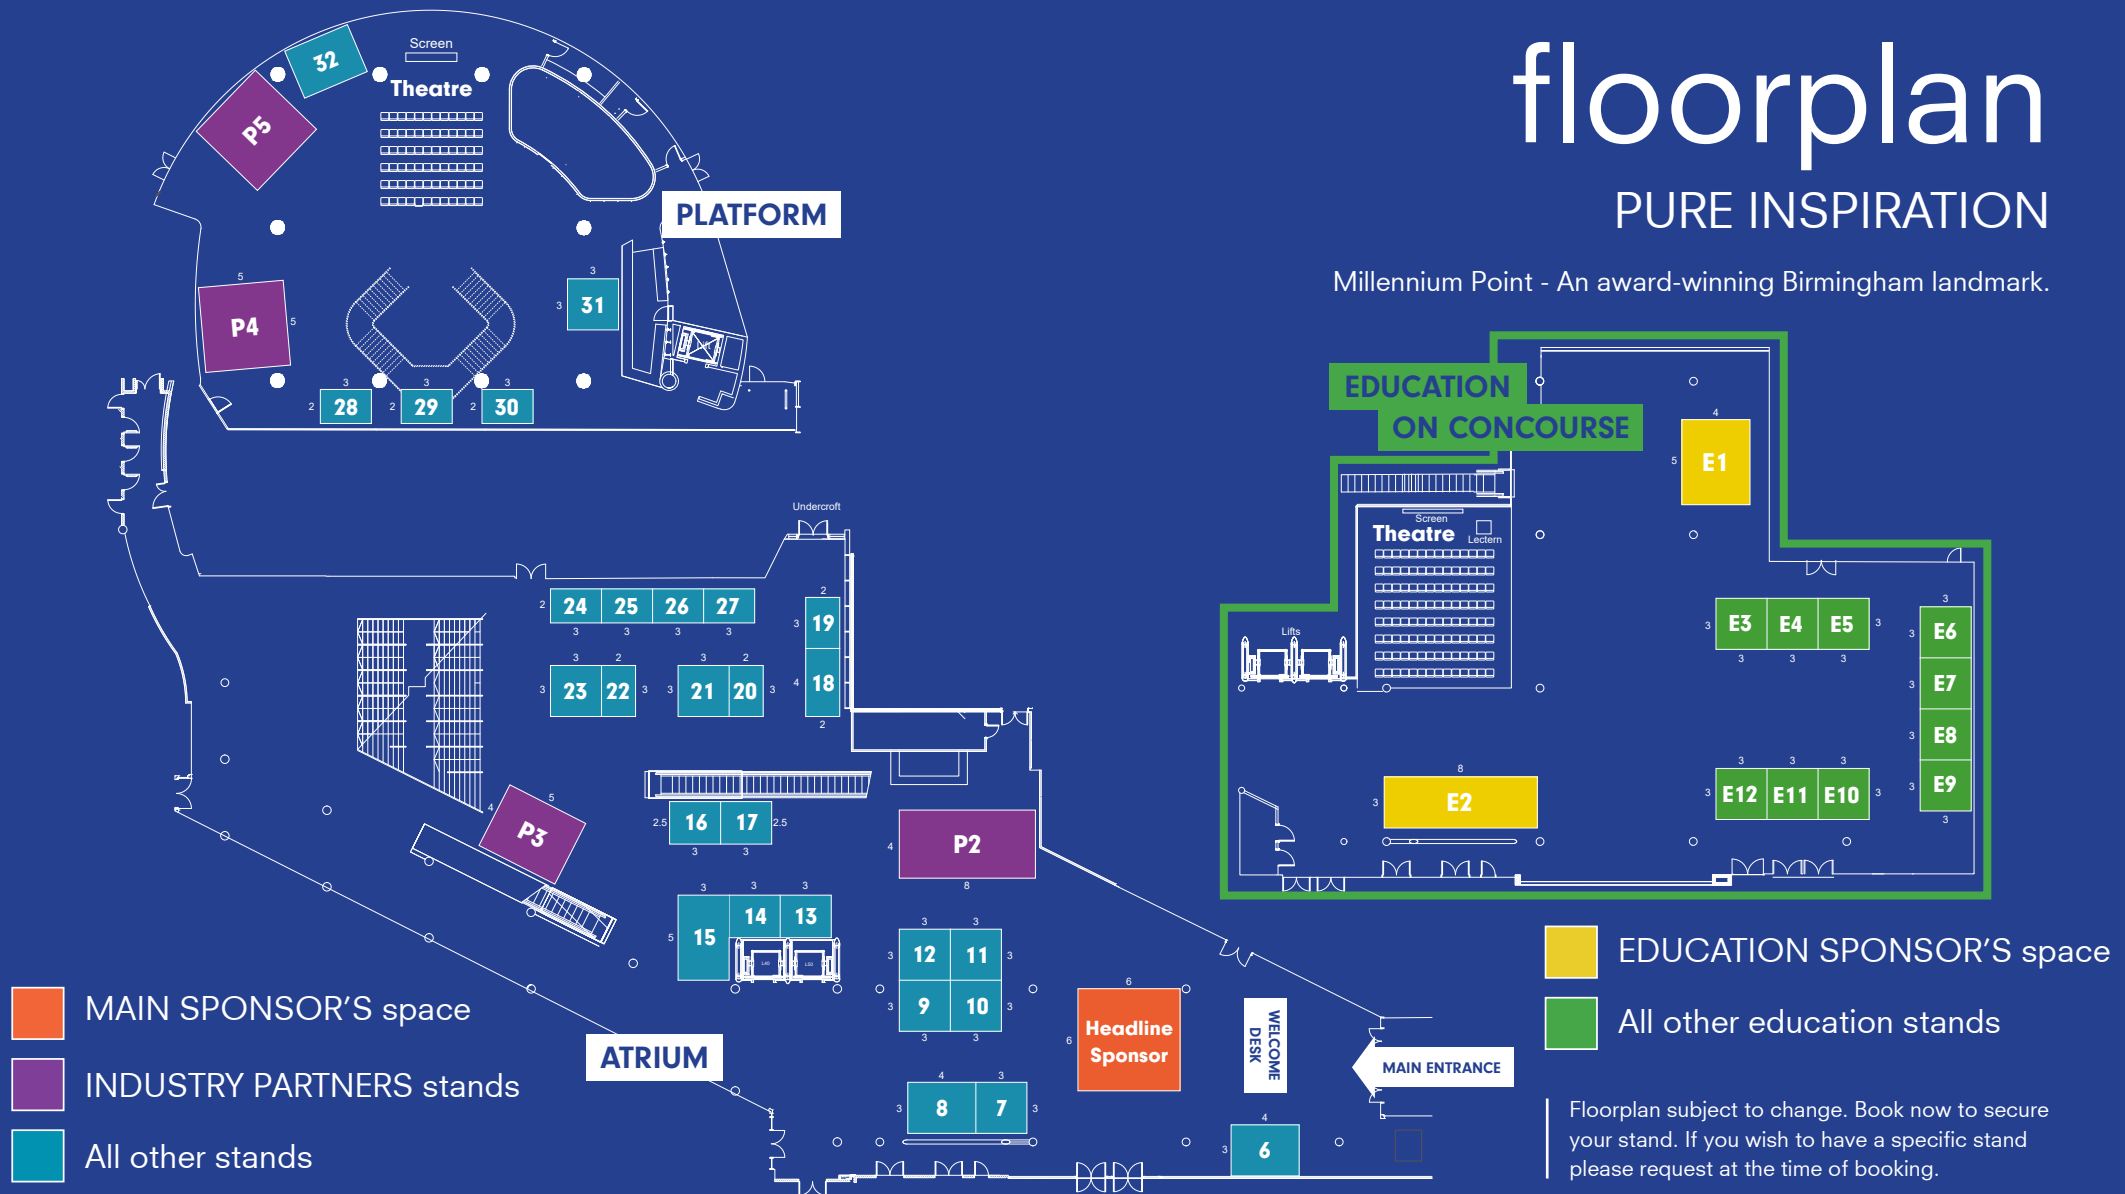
floorplan

PURE INSPIRATION

Millennium Point - An award-winning Birmingham landmark.

Screen
Theatre
32
P5
PLATFORM
P4
31
28
29
30

EDUCATION ON CONCOURSE
E1
Screen
Theatre
Lectern
Lifts
E3 E4 E5
E6
E7
E8
E9
E12 E11 E10
E2

Undercroft
24 25 26 27
19
18
23 22
21 20
16 17
P3
P2
15
14 13
12 11
9 10
Headline Sponsor
WELCOME DESK
MAIN ENTRANCE
8 7
6
ATRIUM

MAIN SPONSOR'S space
INDUSTRY PARTNERS stands
All other stands

EDUCATION SPONSOR'S space
All other education stands

Floorplan subject to change. Book now to secure your stand. If you wish to have a specific stand please request at the time of booking.